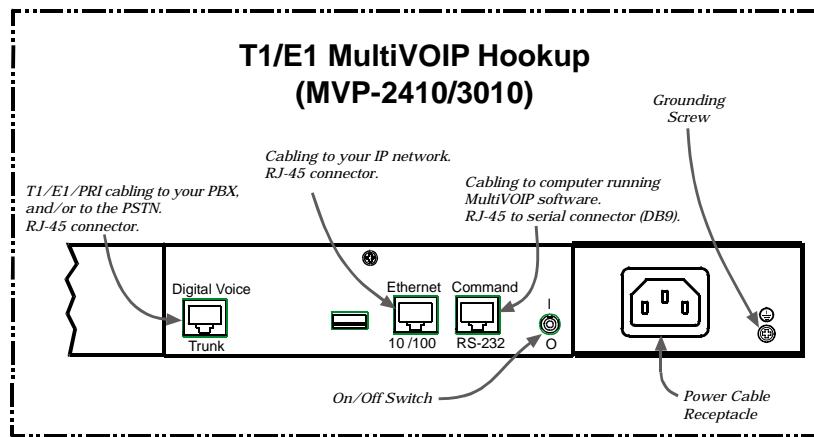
T1/E1 MultiVOIP Hookup
(MVP-2410/3010)

Grounding Screw

Cabling to your IP network.
RJ-45 connector.

T1/E1/PRI cabling to your PBX, and/or to the PSTN.
RJ-45 connector.

Cabling to computer running MultiVOIP software.
RJ-45 to serial connector (DB9).

Digital Voice
Trunk

Ethernet
10 /100

Command
RS-232

I
O

On/Off Switch

Power Cable Receptacle